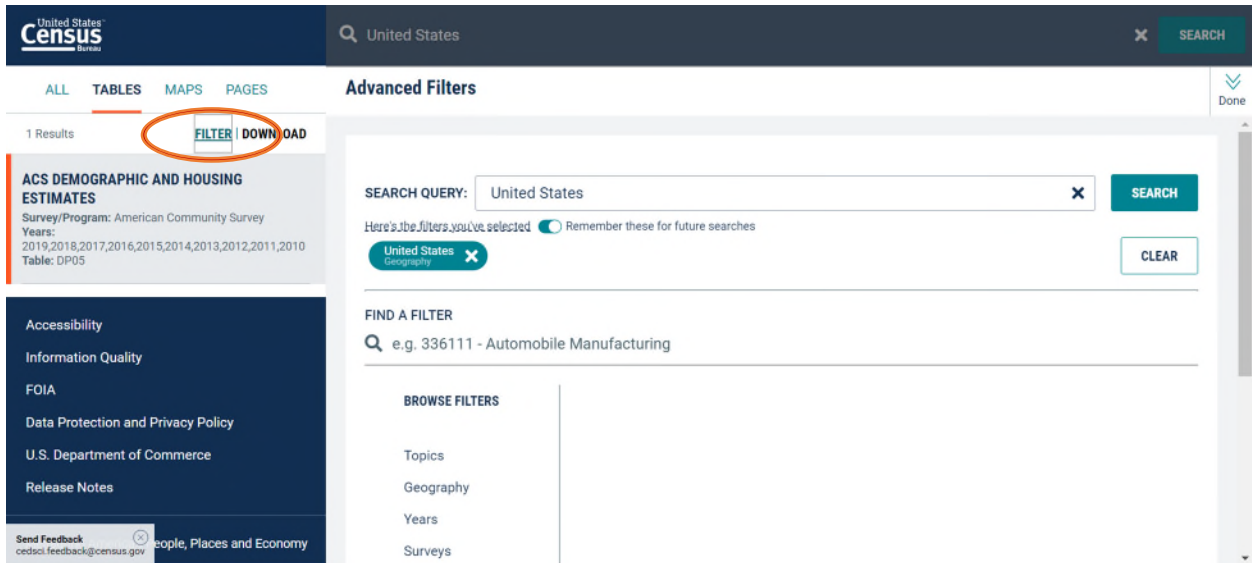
United States Census Bureau

United States

SEARCH

ALL TABLES MAPS PAGES

1 Results

FILTER | DOWNLOAD

ACS DEMOGRAPHIC AND HOUSING ESTIMATES
Survey/Program: American Community Survey
Years: 2019,2018,2017,2016,2015,2014,2013,2012,2011,2010
Table: DP05

Accessibility

Information Quality

FOIA

Data Protection and Privacy Policy

U.S. Department of Commerce

Release Notes

Send Feedback
cedsci.feedback@census.gov

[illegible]eople, Places and Economy

Advanced Filters

Done

SEARCH QUERY: United States

SEARCH

Here's the filters you've selected Remember these for future searches

United States
Geography

CLEAR

FIND A FILTER

e.g. 336111 - Automobile Manufacturing

BROWSE FILTERS

Topics

Geography

Years

Surveys